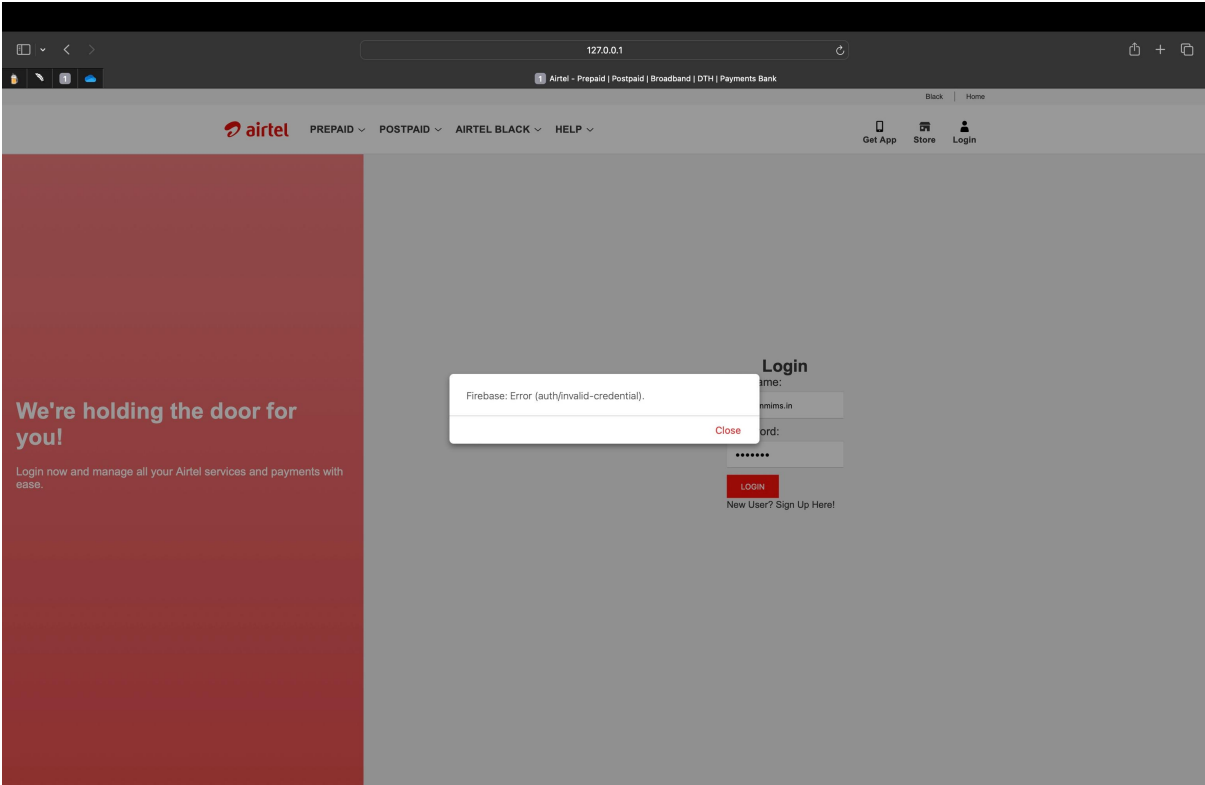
127.0.0.1

1 Airtel - Prepaid | Postpaid | Broadband | DTH | Payments Bank

Black | Home

airtel PREPAID POSTPAID AIRTEL BLACK HELP

Get App Store Login

We're holding the door for you!

Login now and manage all your Airtel services and payments with ease.

Login

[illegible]ame:

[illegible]nmims.in

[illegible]ord:

•••••••

LOGIN

New User? Sign Up Here!

Firebase: Error (auth/invalid-credential).

Close